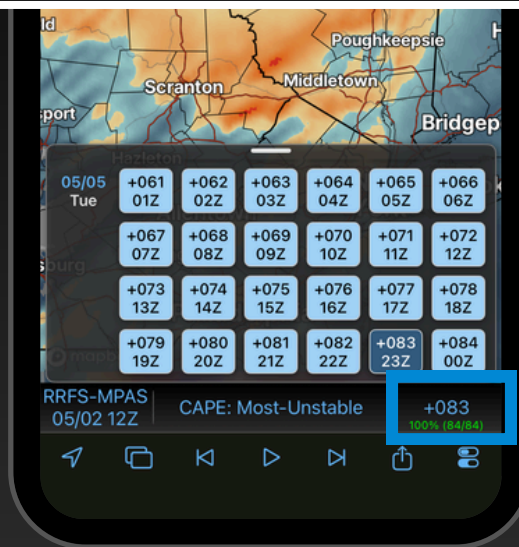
ld
Poughkeepsie
Scranton
Middletown
sport
Bridgep
Hazleton

05/05
Tue

| +061 01Z | +062 02Z | +063 03Z | +064 04Z | +065 05Z | +066 06Z |
|---|---|---|---|---|---|
| +067 07Z | +068 08Z | +069 09Z | +070 10Z | +071 11Z | +072 12Z |
| +073 13Z | +074 14Z | +075 15Z | +076 16Z | +077 17Z | +078 18Z |
| +079 19Z | +080 20Z | +081 21Z | +082 22Z | +083 23Z | +084 00Z |

sburg
mapbox

RRFS-MPAS
05/02 12Z
CAPE: Most-Unstable
+083
100% (84/84)